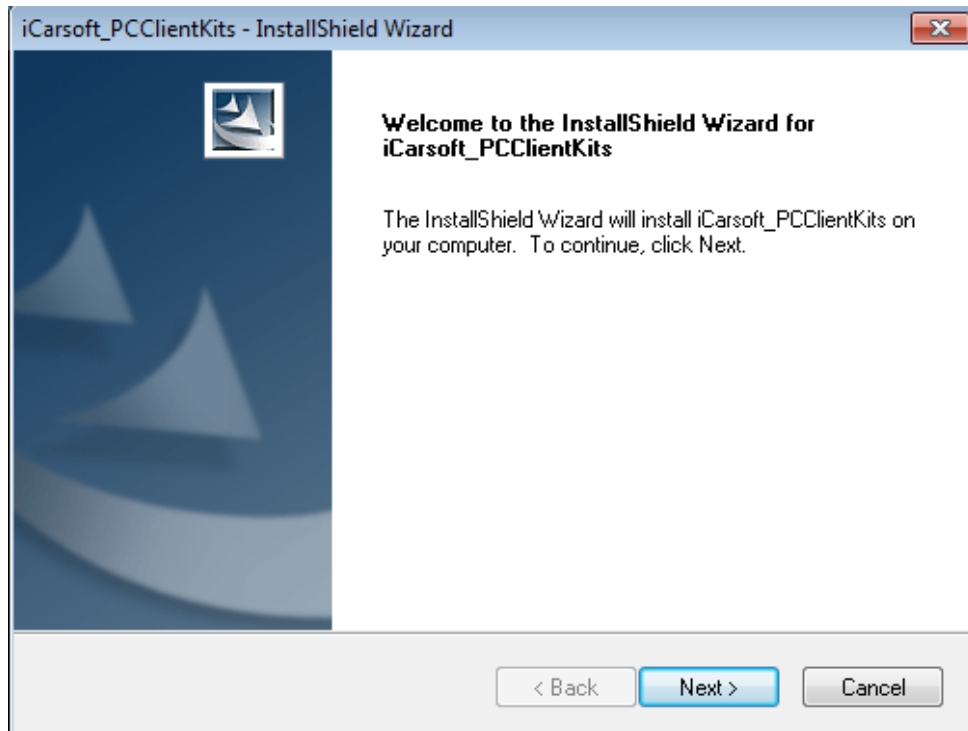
iCarsoft_PCClientKits - InstallShield Wizard

Welcome to the InstallShield Wizard for iCarsoft_PCClientKits

The InstallShield Wizard will install iCarsoft_PCClientKits on your computer. To continue, click Next.

< Back
Next >
Cancel